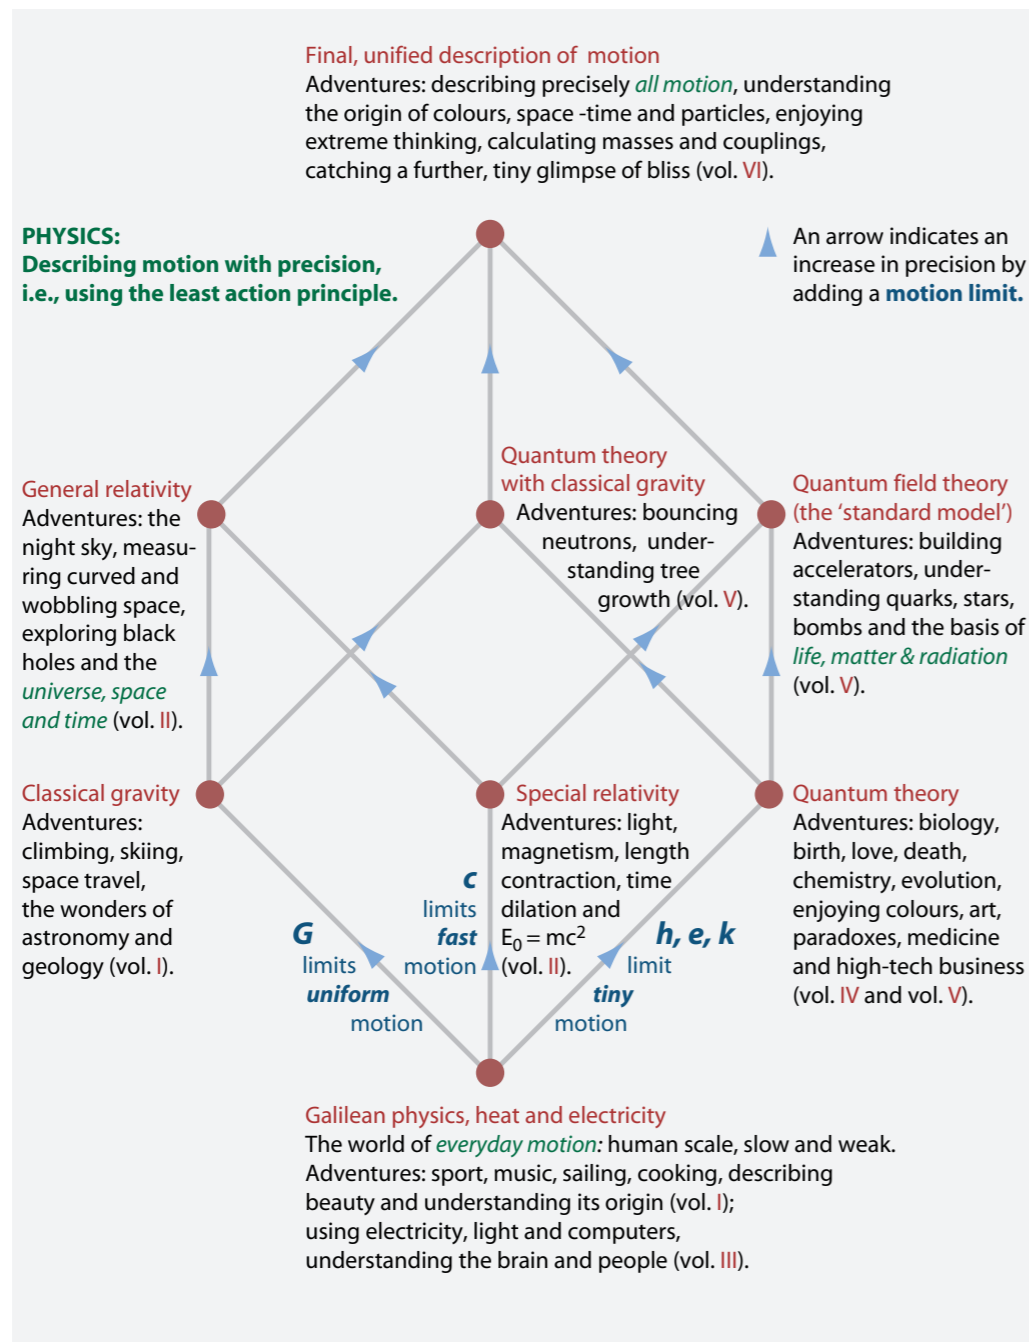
Final, unified description of motion
Adventures: describing precisely all motion, understanding the origin of colours, space -time and particles, enjoying extreme thinking, calculating masses and couplings, catching a further, tiny glimpse of bliss (vol. VI).

PHYSICS:
Describing motion with precision, i.e., using the least action principle.

An arrow indicates an increase in precision by adding a motion limit.

General relativity
Adventures: the night sky, measuring curved and wobbling space, exploring black holes and the universe, space and time (vol. II).

Quantum theory with classical gravity
Adventures: bouncing neutrons, understanding tree growth (vol. V).

Quantum field theory (the 'standard model')
Adventures: building accelerators, understanding quarks, stars, bombs and the basis of life, matter & radiation (vol. V).

Classical gravity
Adventures: climbing, skiing, space travel, the wonders of astronomy and geology (vol. I).

Special relativity
Adventures: light, magnetism, length contraction, time dilation and $E_0 = mc^2$ (vol. II).

Quantum theory
Adventures: biology, birth, love, death, chemistry, evolution, enjoying colours, art, paradoxes, medicine and high-tech business (vol. IV and vol. V).

G
limits
uniform
motion

c
limits
fast
motion

h, e, k
limit
tiny
motion

Galilean physics, heat and electricity
The world of everyday motion: human scale, slow and weak.
Adventures: sport, music, sailing, cooking, describing beauty and understanding its origin (vol. I);
using electricity, light and computers, understanding the brain and people (vol. III).